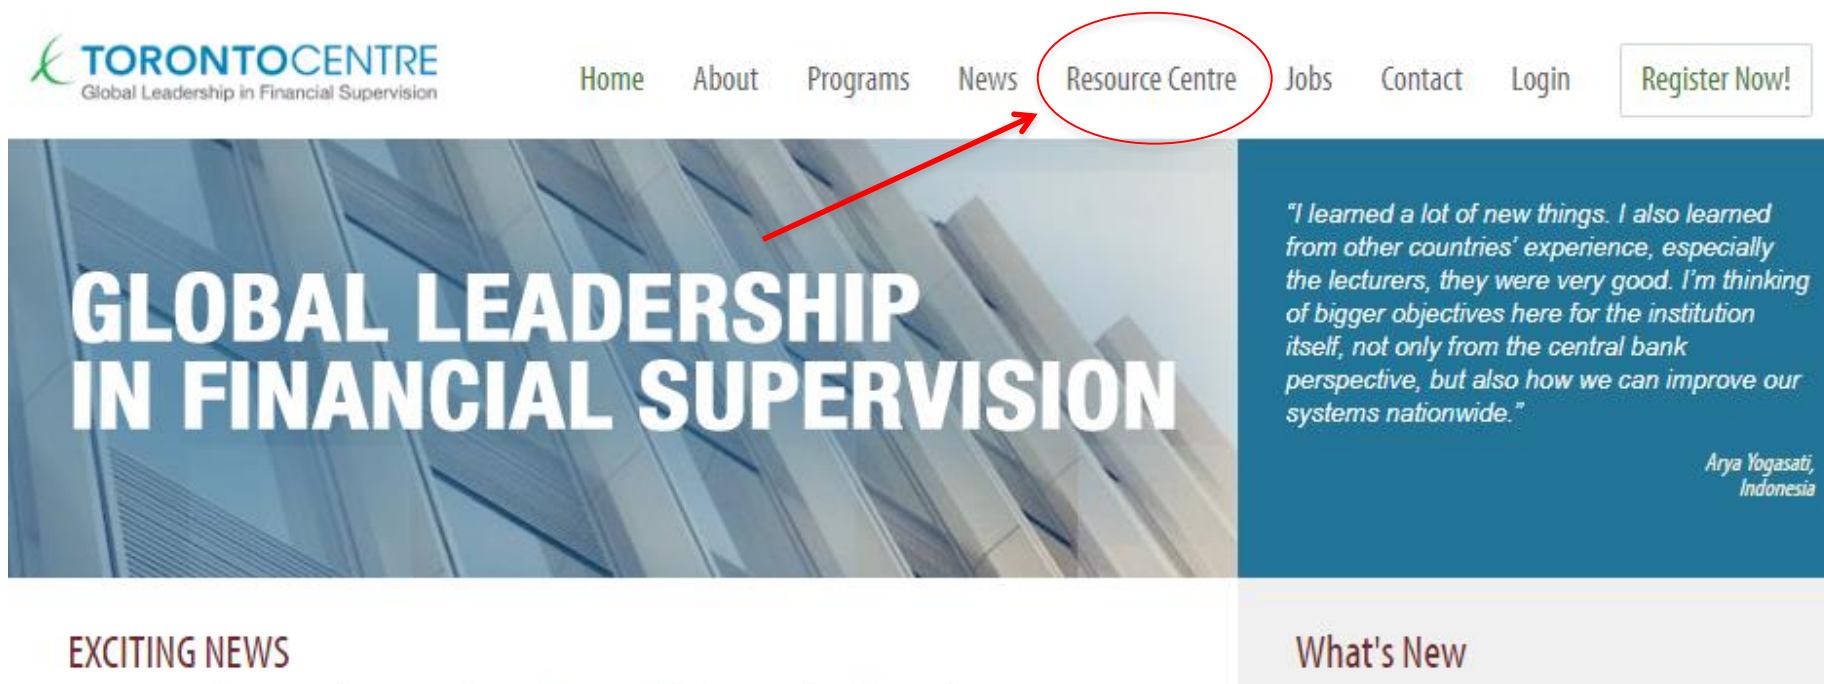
TORONTOCENTRE
Global Leadership in Financial Supervision

Home About Programs News Resource Centre Jobs Contact Login Register Now!

GLOBAL LEADERSHIP IN FINANCIAL SUPERVISION

"I learned a lot of new things. I also learned from other countries' experience, especially the lecturers, they were very good. I'm thinking of bigger objectives here for the institution itself, not only from the central bank perspective, but also how we can improve our systems nationwide."

Arya Yogasati, Indonesia

EXCITING NEWS

What's New